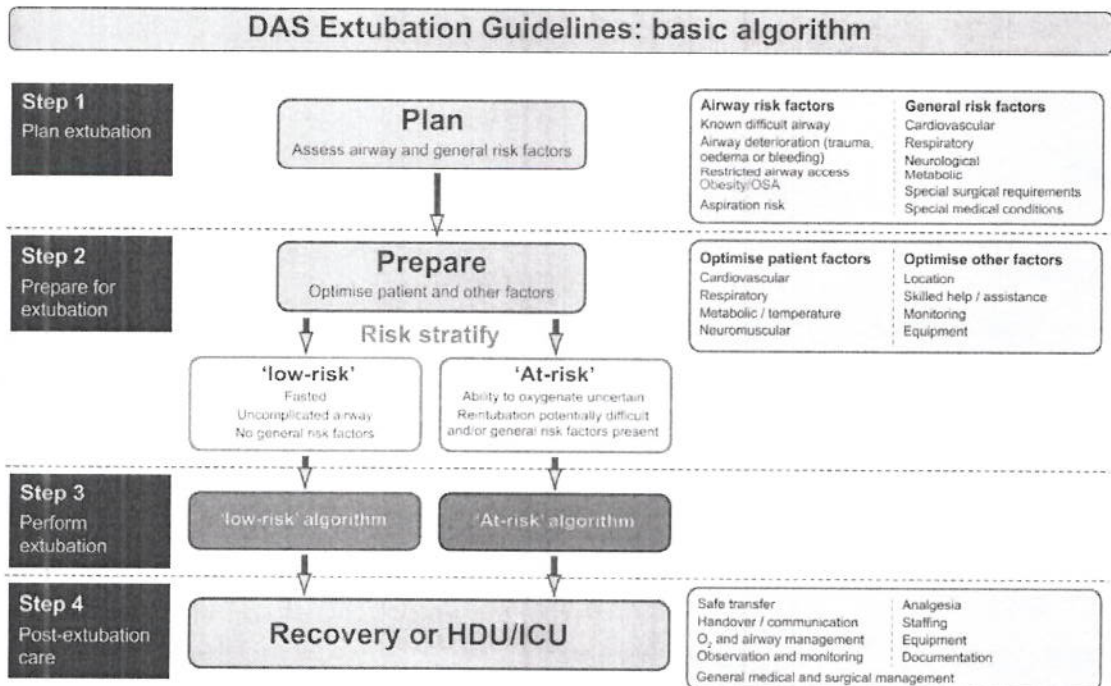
DAS Extubation Guidelines: basic algorithm

Step 1
Plan extubation

Plan
Assess airway and general risk factors

Airway risk factors
Known difficult airway
Airway deterioration (trauma, oedema or bleeding)
Restricted airway access
Obesity/OSA
Aspiration risk

General risk factors
Cardiovascular
Respiratory
Neurological
Metabolic
Special surgical requirements
Special medical conditions

Step 2
Prepare for extubation

Prepare
Optimise patient and other factors

Optimise patient factors
Cardiovascular
Respiratory
Metabolic / temperature
Neuromuscular

Optimise other factors
Location
Skilled help / assistance
Monitoring
Equipment

Risk stratify

'low-risk'
Fasted
Uncomplicated airway
No general risk factors

'At-risk'
Ability to oxygenate uncertain
Reintubation potentially difficult
and/or general risk factors present

Step 3
Perform extubation

'low-risk' algorithm

'At-risk' algorithm

Step 4
Post-extubation care

Recovery or HDU/ICU

Safe transfer
Handover / communication
$O_2$ and airway management
Observation and monitoring
General medical and surgical management

Analgesia
Staffing
Equipment
Documentation